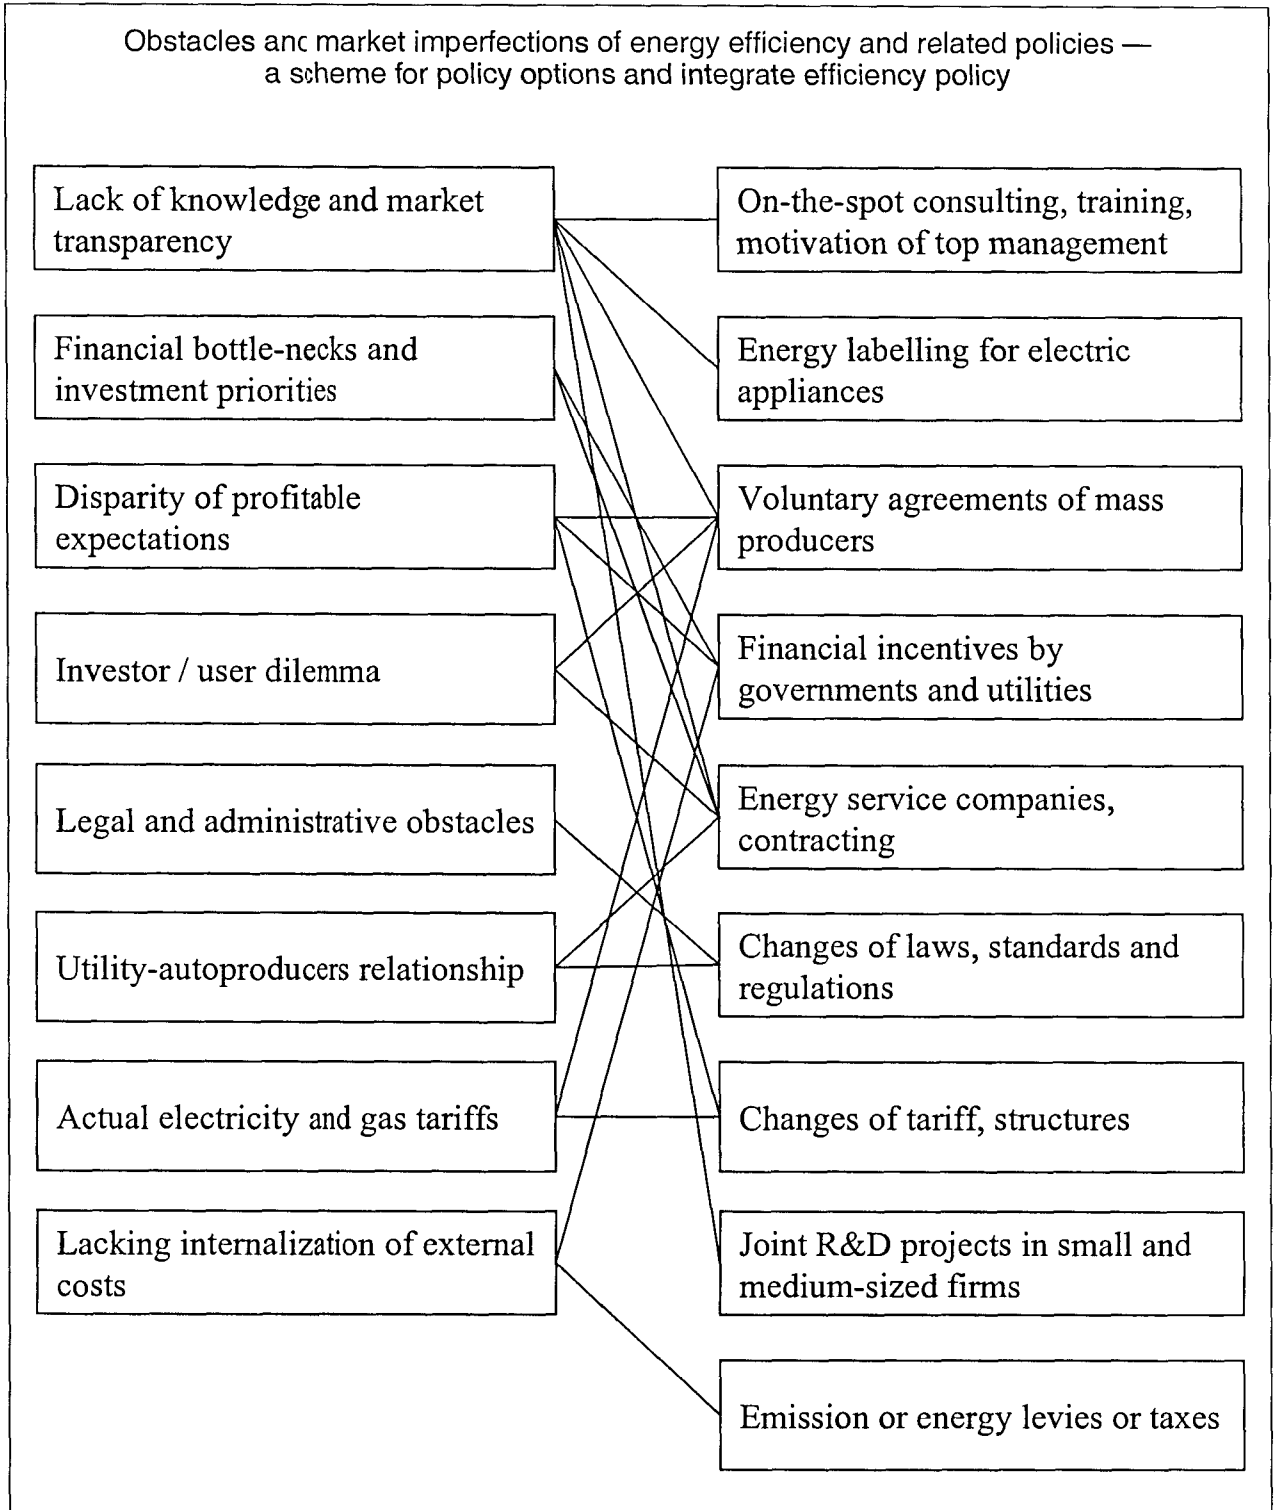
Obstacles anc market imperfections of energy efficiency and related policies — a scheme for policy options and integrate efficiency policy

Lack of knowledge and market transparency

Financial bottle-necks and investment priorities

Disparity of profitable expectations

Investor / user dilemma

Legal and administrative obstacles

Utility-autoproducers relationship

Actual electricity and gas tariffs

Lacking internalization of external costs

On-the-spot consulting, training, motivation of top management

Energy labelling for electric appliances

Voluntary agreements of mass producers

Financial incentives by governments and utilities

Energy service companies, contracting

Changes of laws, standards and regulations

Changes of tariff, structures

Joint R&D projects in small and medium-sized firms

Emission or energy levies or taxes